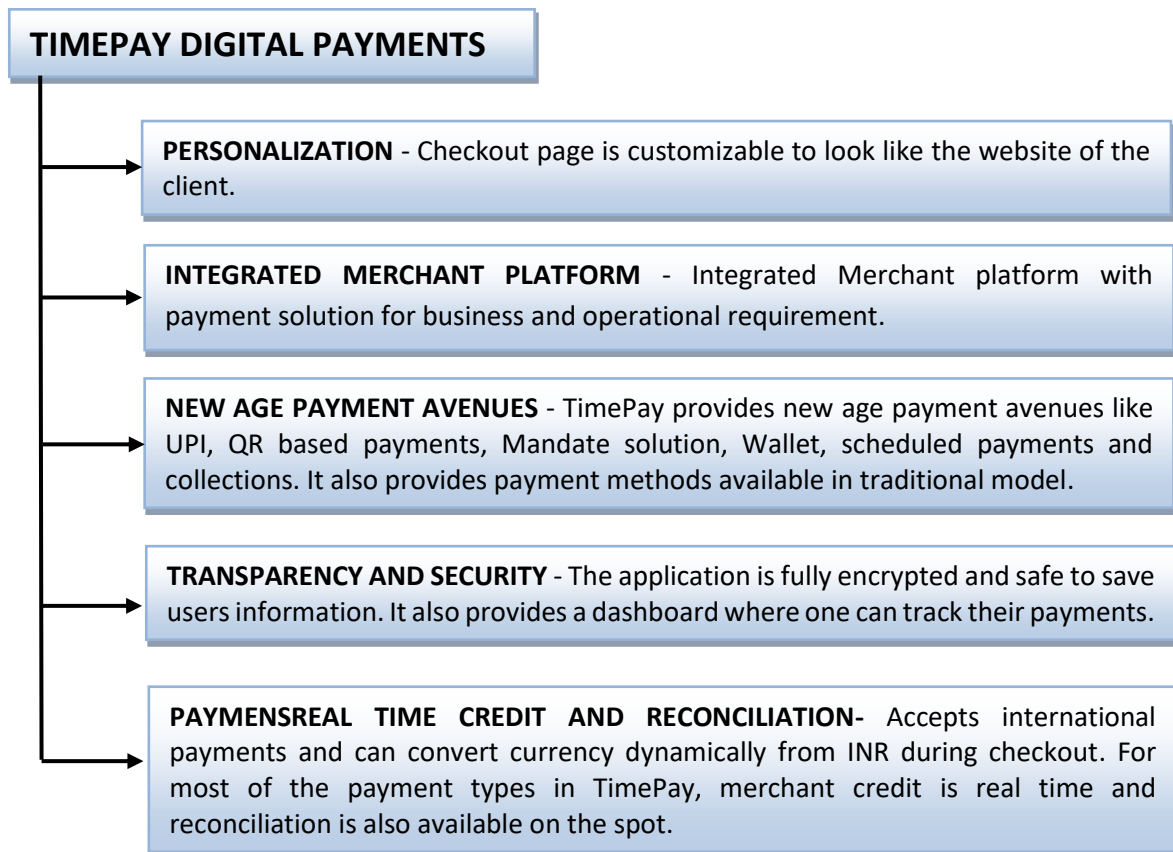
TIMEPAY DIGITAL PAYMENTS

PERSONALIZATION - Checkout page is customizable to look like the website of the client.

INTEGRATED MERCHANT PLATFORM - Integrated Merchant platform with payment solution for business and operational requirement.

NEW AGE PAYMENT AVENUES - TimePay provides new age payment avenues like UPI, QR based payments, Mandate solution, Wallet, scheduled payments and collections. It also provides payment methods available in traditional model.

TRANSPARENCY AND SECURITY - The application is fully encrypted and safe to save users information. It also provides a dashboard where one can track their payments.

PAYMENSREAL TIME CREDIT AND RECONCILIATION- Accepts international payments and can convert currency dynamically from INR during checkout. For most of the payment types in TimePay, merchant credit is real time and reconciliation is also available on the spot.